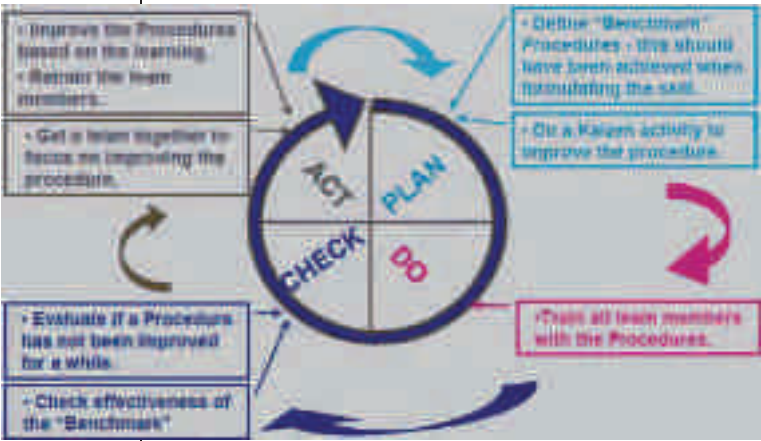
• Improve the Procedures based on the learning.
• Retrain the team members.

• Get a team together to focus on improving the procedure.

• Define "Benchmark" Procedures - this should have been achieved when formulating the SAS.

• Do a Kaizen activity to improve the procedure.

ACT

PLAN

CHECK

DO

• Evaluate if a Procedure has not been improved for a while.

• Check effectiveness of the "Benchmark"

•Train all team members with the Procedures.